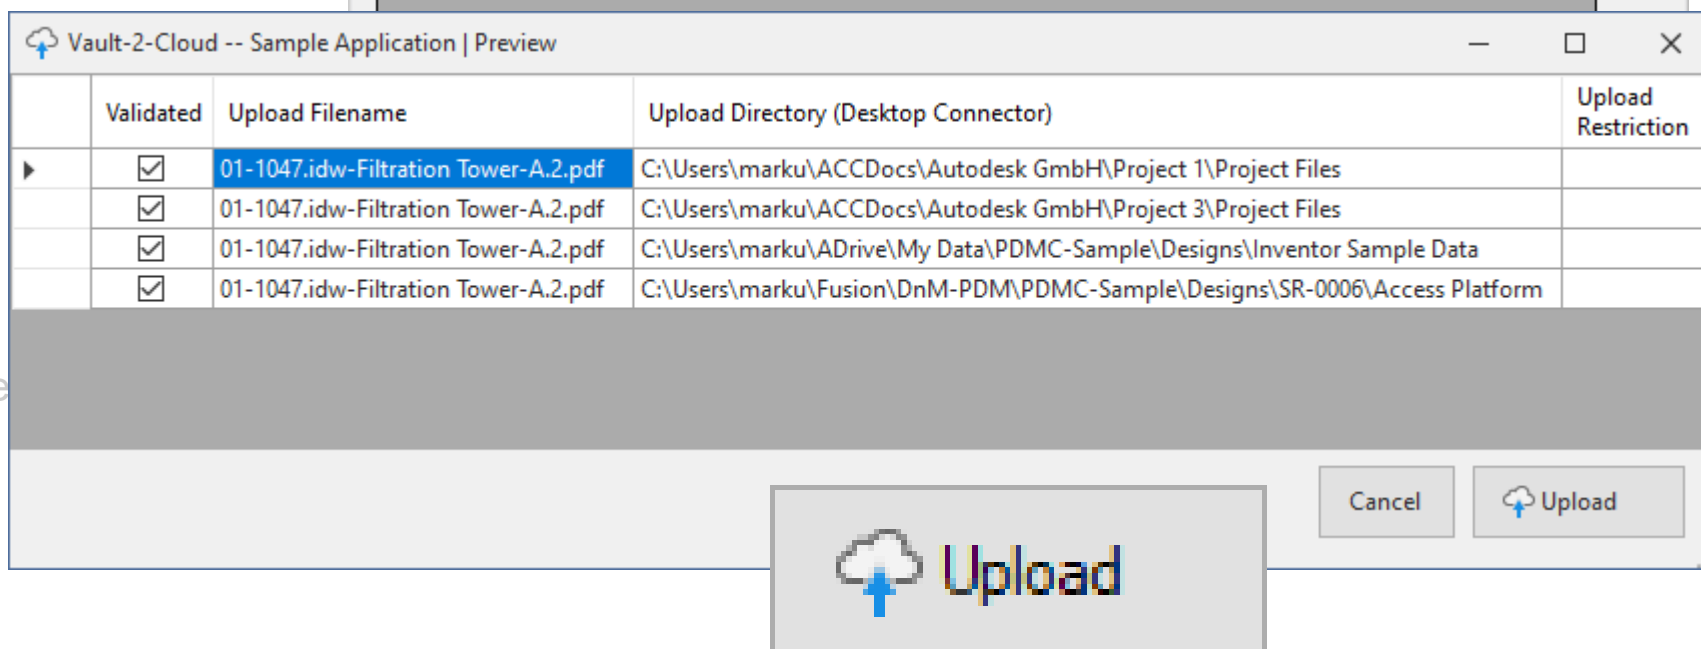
Vault-2-Cloud -- Sample Application | Preview

| Validated | Upload Filename | Upload Directory (Desktop Connector) | Upload Restriction |
|---|---|---|---|
| ☑ | 01-1047.idw-Filtration Tower-A.2.pdf | C:\Users\marku\ACCDocs\Autodesk GmbH\Project 1\Project Files | |
| ☑ | 01-1047.idw-Filtration Tower-A.2.pdf | C:\Users\marku\ACCDocs\Autodesk GmbH\Project 3\Project Files | |
| ☑ | 01-1047.idw-Filtration Tower-A.2.pdf | C:\Users\marku\ADrive\My Data\PDMC-Sample\Designs\Inventor Sample Data | |
| ☑ | 01-1047.idw-Filtration Tower-A.2.pdf | C:\Users\marku\Fusion\DnM-PDM\PDMC-Sample\Designs\SR-0006\Access Platform | |

Cancel

Upload

Upload